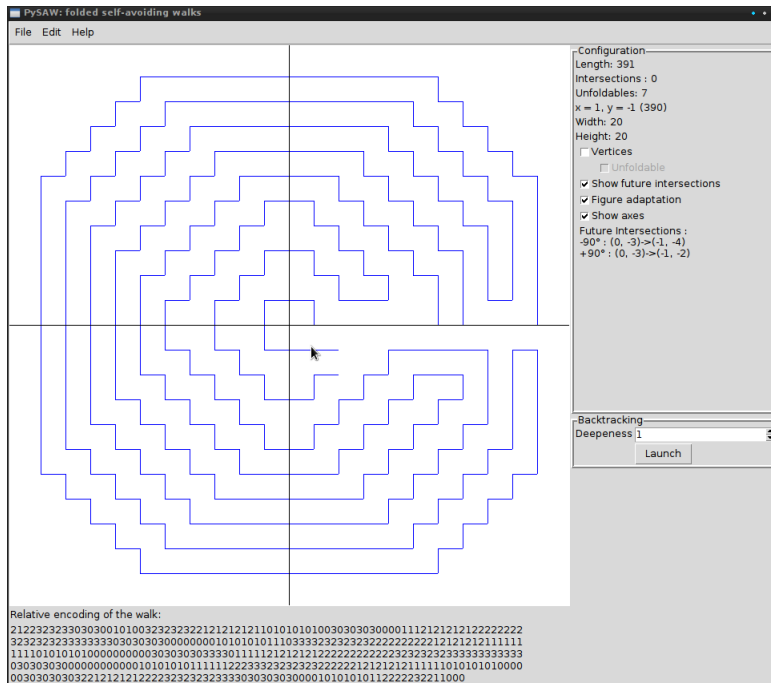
PySAW: folded self-avoiding walks

File Edit Help

Configuration
Length: 391
Intersections : 0
Unfoldables: 7
x = 1, y = -1 (390)
Width: 20
Height: 20
Vertices
Unfoldable
Show future intersections
Figure adaptation
Show axes
Future Intersections :
-90° : (0, -3)->(-1, -4)
+90° : (0, -3)->(-1, -2)

Backtracking
Deepeness 1
Launch

Relative encoding of the walk:
212232323303030010100323232212121212110101010100303030300001112121212122222222
323232323333333330303030300000000010101010111033332323232322222222212121212111111
111101010101000000000030303030333301111212121212122222222222223232323333333333
030303030000000000001010101011111222333232323232222221212121211111010101010000
0030303030322121212122223232323233330303030000010101010112222223221000